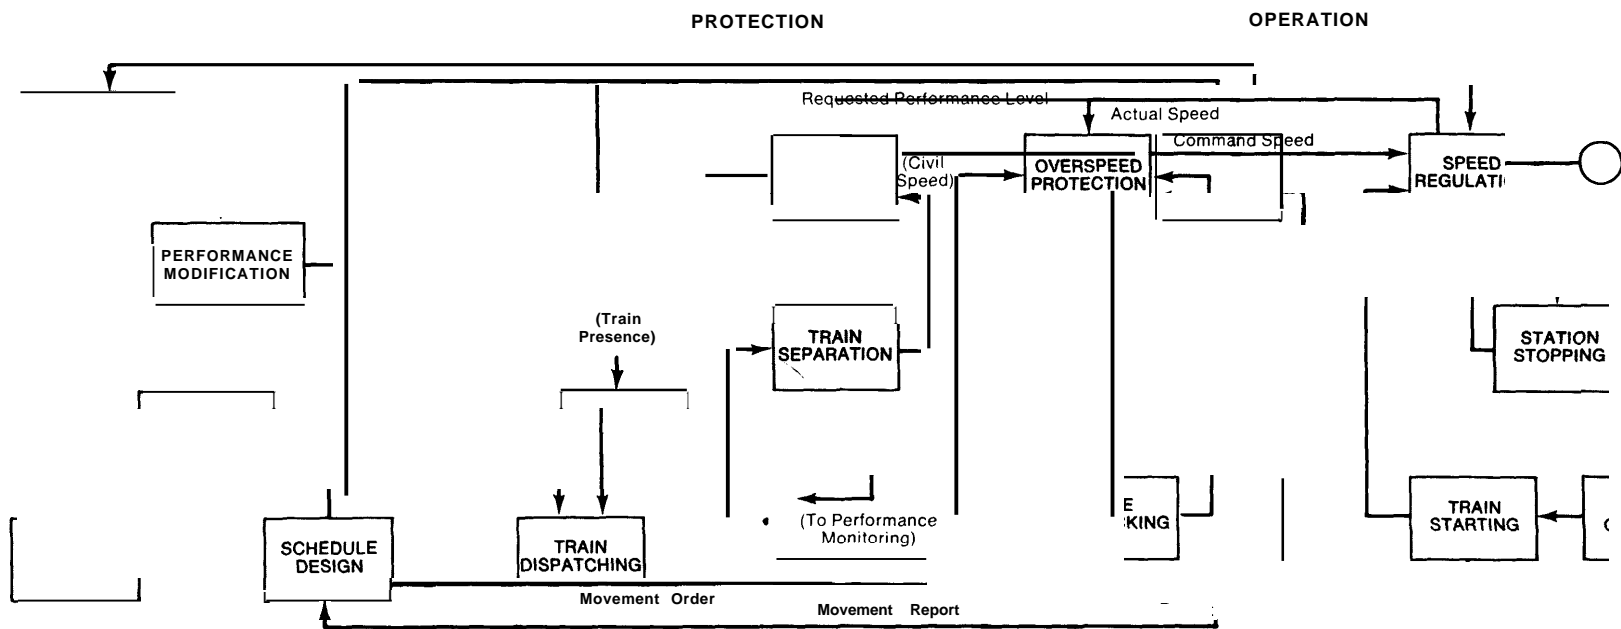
PROTECTION

OPERATION

Requested Performance Level

Actual Speed

Command Speed

(Civil Speed)

OVERSPEED PROTECTION

SPEED REGULATI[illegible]

PERFORMANCE MODIFICATION

(Train Presence)

TRAIN SEPARATION

STATION STOPPING

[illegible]E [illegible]KING

TRAIN STARTING

(To Performance Monitoring)

SCHEDULE DESIGN

TRAIN DISPATCHING

Movement Order

Movement Report